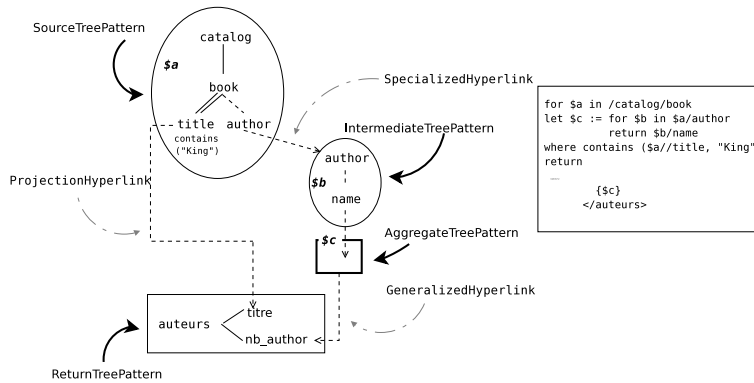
SourceTreePattern

catalog
$a
book
title
author
contains
("King")

SpecializedHyperlink

IntermediateTreePattern

author
$b
name

ProjectionHyperlink

$c

AggregateTreePattern

auteurs
titre
nb_author

GeneralizedHyperlink

ReturnTreePattern

for $a in /catalog/book
let $c := for $b in $a/author
return $b/name
where contains ($a//title, "King"
return
{$c}
</auteurs>